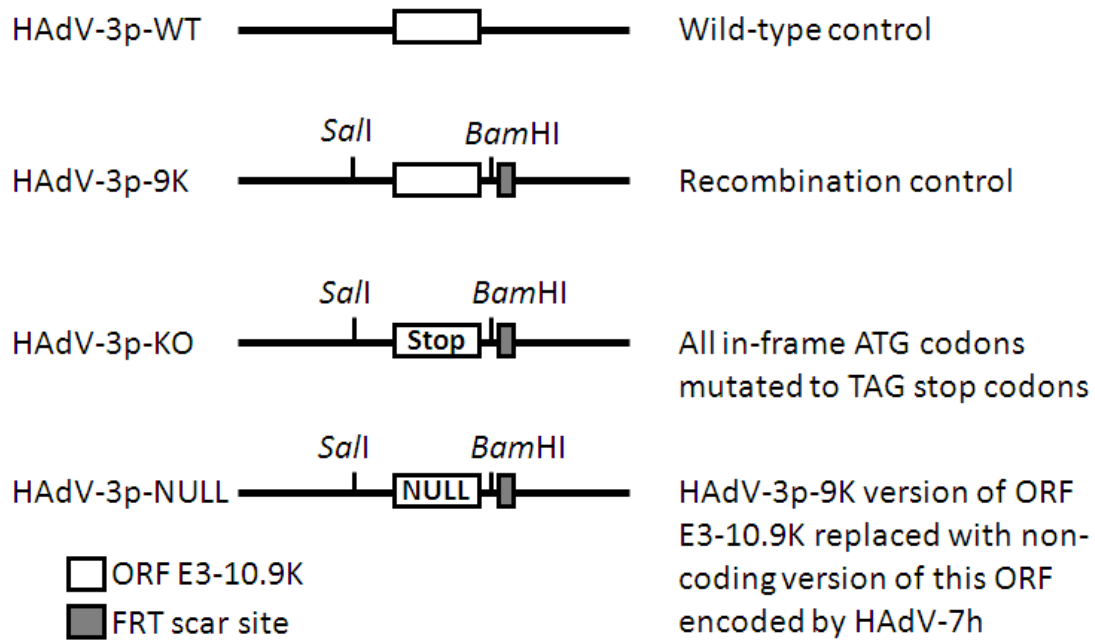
HAdV-3p-WT

Wild-type control

SalI

BamHI

HAdV-3p-9K

Recombination control

SalI

BamHI

HAdV-3p-KO

Stop

All in-frame ATG codons mutated to TAG stop codons

SalI

BamHI

HAdV-3p-NULL

NULL

HAdV-3p-9K version of ORF E3-10.9K replaced with non-coding version of this ORF encoded by HAdV-7h

ORF E3-10.9K

FRT scar site